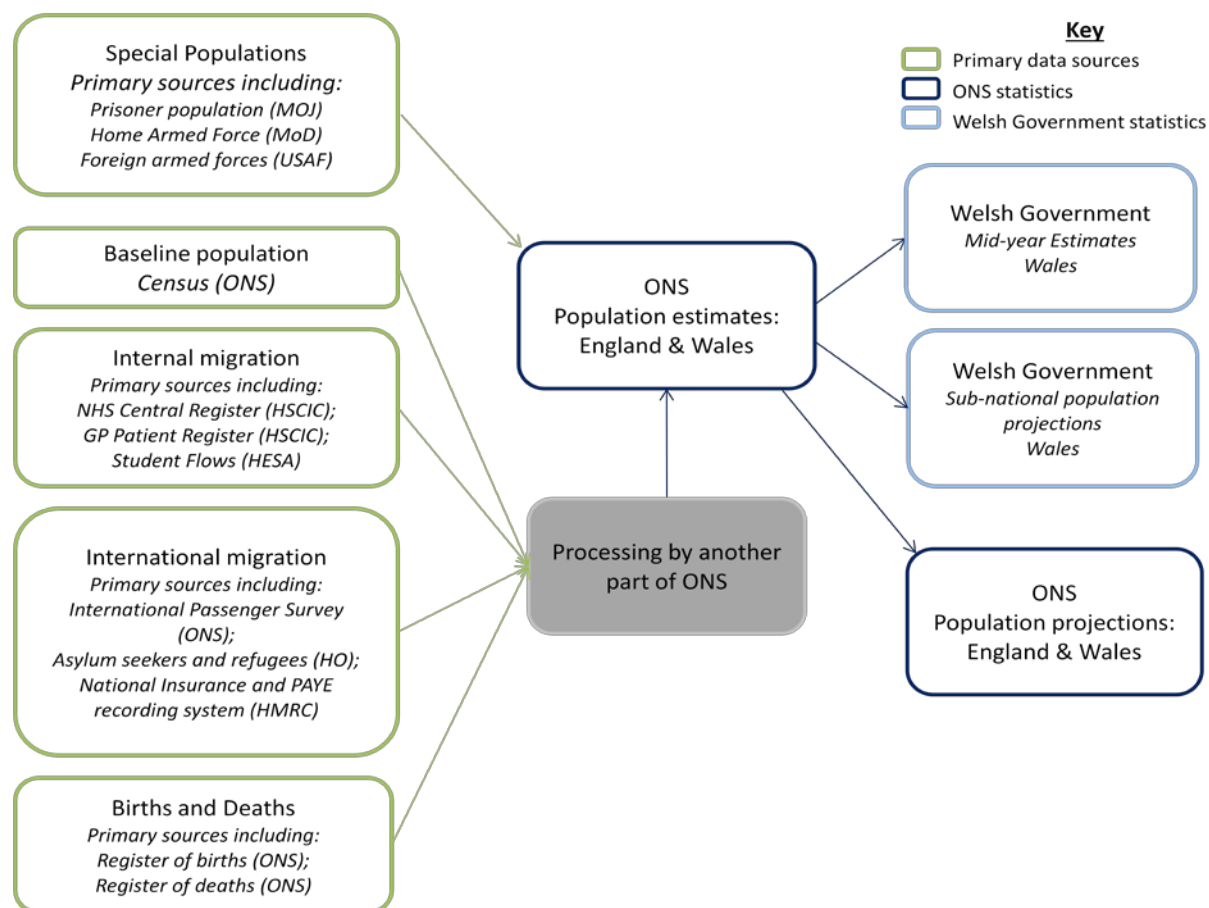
Key
Primary data sources
ONS statistics
Welsh Government statistics

Special Populations
*Primary sources including:*
*Prisoner population (MOJ)*
*Home Armed Force (MoD)*
*Foreign armed forces (USAF)*

Baseline population
*Census (ONS)*

Internal migration
*Primary sources including:*
*NHS Central Register (HSCIC);*
*GP Patient Register (HSCIC);*
*Student Flows (HESA)*

International migration
*Primary sources including:*
*International Passenger Survey (ONS);*
*Asylum seekers and refugees (HO);*
*National Insurance and PAYE recording system (HMRC)*

Births and Deaths
*Primary sources including:*
*Register of births (ONS);*
*Register of deaths (ONS)*

ONS
Population estimates:
England & Wales

Processing by another part of ONS

Welsh Government
*Mid-year Estimates*
*Wales*

Welsh Government
*Sub-national population projections*
*Wales*

ONS
Population projections:
England & Wales